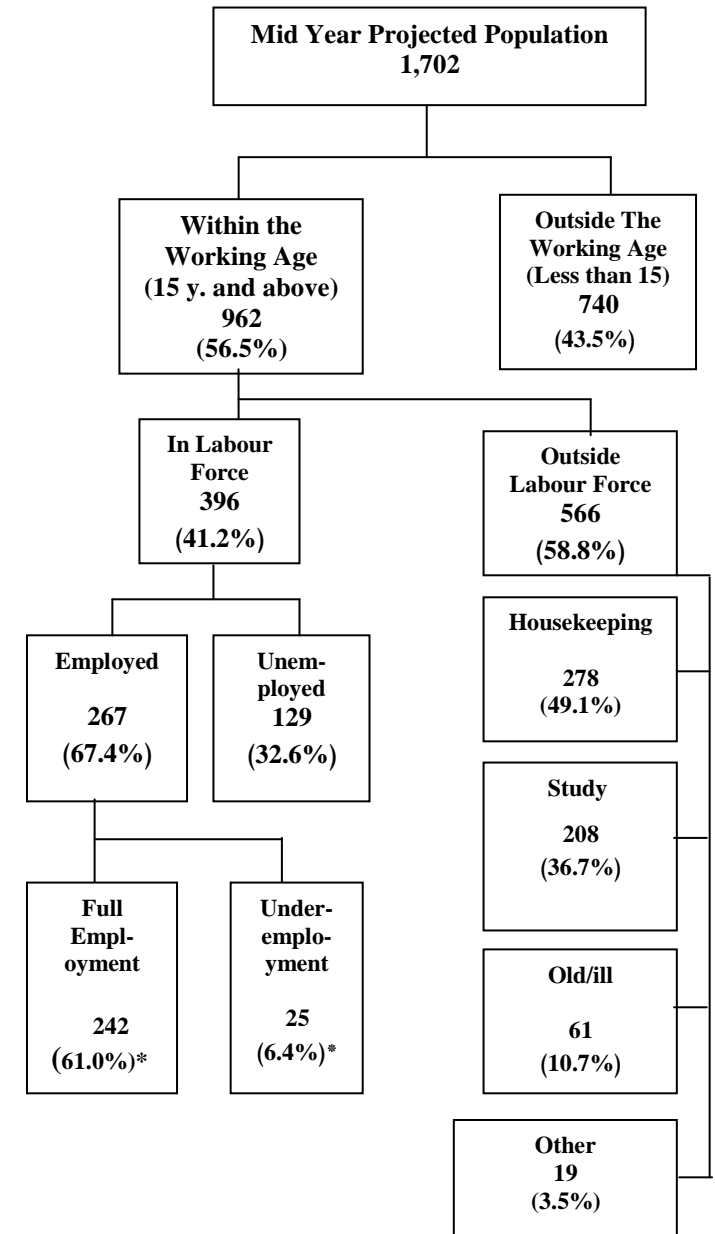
Mid Year Projected Population
1,702

Within the Working Age (15 y. and above)
962
(56.5%)

Outside The Working Age (Less than 15)
740
(43.5%)

In Labour Force
396
(41.2%)

Outside Labour Force
566
(58.8%)

Employed
267
(67.4%)

Unemployed
129
(32.6%)

Housekeeping
278
(49.1%)

Study
208
(36.7%)

Full Employment
242
(61.0%)*

Underemployment
25
(6.4%)*

Old/ill
61
(10.7%)

Other
19
(3.5%)